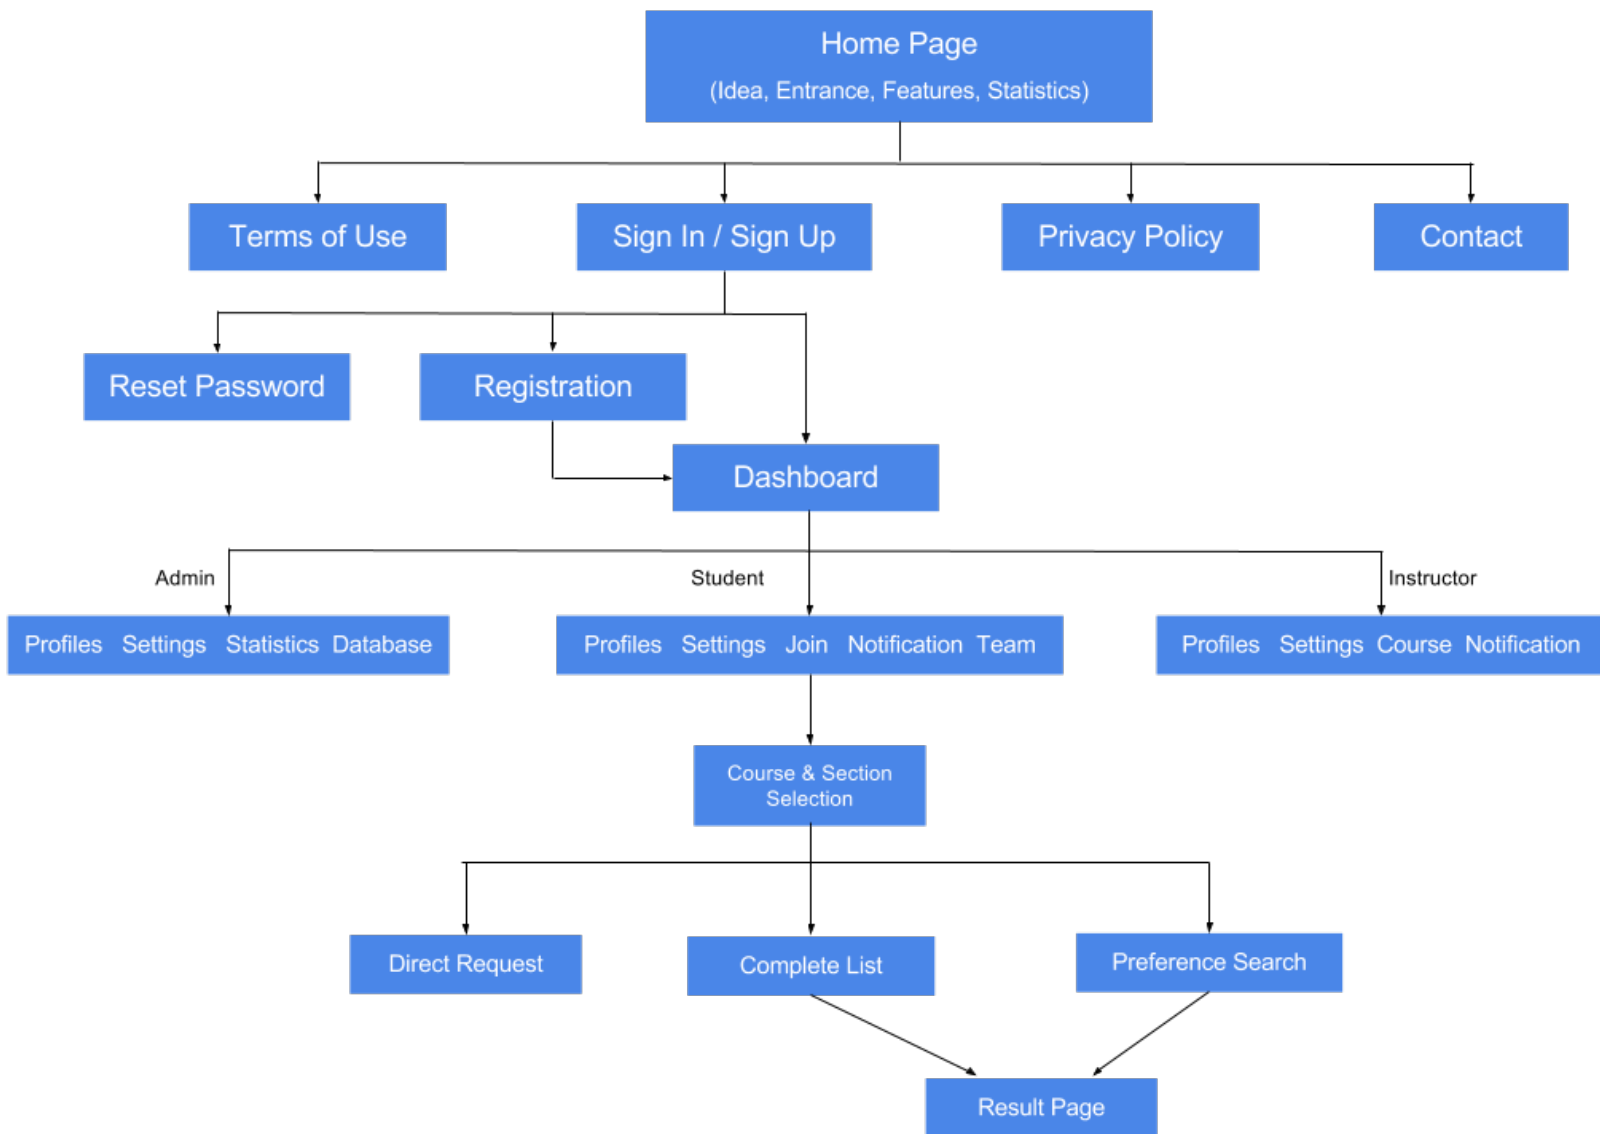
Home Page
(Idea, Entrance, Features, Statistics)

Terms of Use

Sign In / Sign Up

Privacy Policy

Contact

Reset Password

Registration

Dashboard

Admin

Student

Instructor

Profiles Settings Statistics Database

Profiles Settings Join Notification Team

Profiles Settings Course Notification

Course & Section Selection

Direct Request

Complete List

Preference Search

Result Page